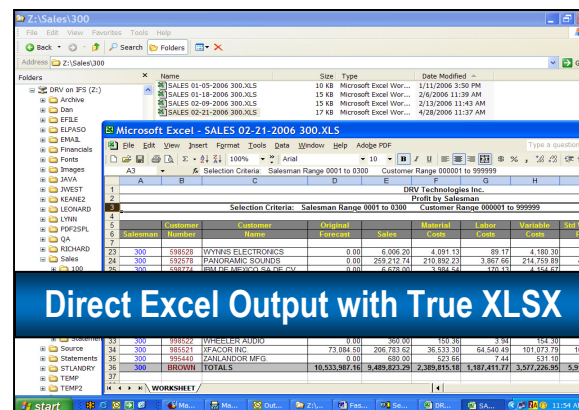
Z:\Sales\300

File Edit View Favorites Tools Help

Back Search Folders

Address Z:\Sales\300

Folders

DRV on IFS (Z:)
Archive
Dan
EFILE
ELPASO
EMAIL
Financials
Fonts
Images
JAVA
JWEST
KEANE2
LEONARD
LYNN
PDF2SPL
QA
RICHARD
Sales
100
Source
Statements
STLANDRY
TEMP
TEMP2

| Name | Size | Type | Date Modified |
|---|---|---|---|
| SALES 01-05-2006 300.XLS | 10 KB | Microsoft Excel Wor... | 1/11/2006 3:50 PM |
| SALES 01-18-2006 300.XLS | 15 KB | Microsoft Excel Wor... | 2/6/2006 11:39 AM |
| SALES 02-09-2006 300.XLS | 15 KB | Microsoft Excel Wor... | 2/13/2006 11:43 AM |
| SALES 02-21-2006 300.XLS | 17 KB | Microsoft Excel Wor... | 4/28/2006 11:37 AM |

Microsoft Excel - SALES 02-21-2006 300.XLS

File Edit View Insert Format Tools Data Window Help Adobe PDF

Type a question

100% Arial 10 B I U $ % ,

A3 Selection Criteria: Salesman Range 0001 to 0300 Customer Range 000001 to 999999

DRV Technologies Inc.
Profit by Salesman
Selection Criteria: Salesman Range 0001 to 0300 Customer Range 000001 to 999999

| | A | B | C | D | E | F | G | H |
|---|---|---|---|---|---|---|---|---|
| | Salesman | Customer Number | Customer Name | Original Forecast | Sales | Material Costs | Labor Costs | Variable Costs |
| 23 | 300 | 598528 | WYNNS ELECTRONICS | 0.00 | 6,006.20 | 4,091.13 | 89.17 | 4,180.30 |
| 24 | 300 | 592678 | PANORAMIC SOUNDS | 0.00 | 259,212.74 | 210,892.23 | 3,867.66 | 214,759.89 |
| 25 | 300 | 598774 | IBM DE MEXICO SA DE CV | 0.00 | 6,678.00 | 3,984.54 | 170.13 | 4,154.67 |
| 33 | 300 | 998622 | WHEELER AUDIO | 0.00 | 360.00 | 150.36 | 3.94 | 154.30 |
| 34 | 300 | 985521 | XFACOR INC. | 73,084.50 | 206,783.62 | 36,533.30 | 64,540.49 | 101,073.79 |
| 35 | 300 | 995440 | ZANLANDOR MFG. | 0.00 | 680.00 | 523.66 | 7.44 | 531.10 |
| 36 | 300 | BROWN | TOTALS | 10,533,987.16 | 9,489,823.29 | 2,389,815.18 | 1,187,411.77 | 3,577,226.95 |

WORKSHEET

Direct Excel Output with True XLSX

start
11:54 AM